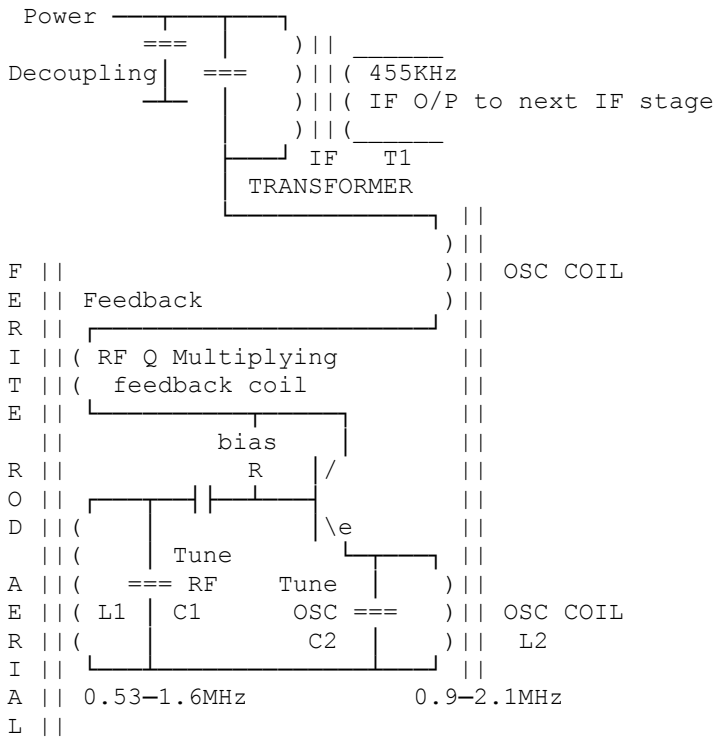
Power

Decoupling

455KHz

IF O/P to next IF stage

IF T1

TRANSFORMER

OSC COIL

F E R I T E

R O D

A E R I A L

Feedback

RF Q Multiplying feedback coil

bias R

e

Tune RF

L1 C1

Tune OSC C2

OSC COIL L2

0.53–1.6MHz

0.9–2.1MHz